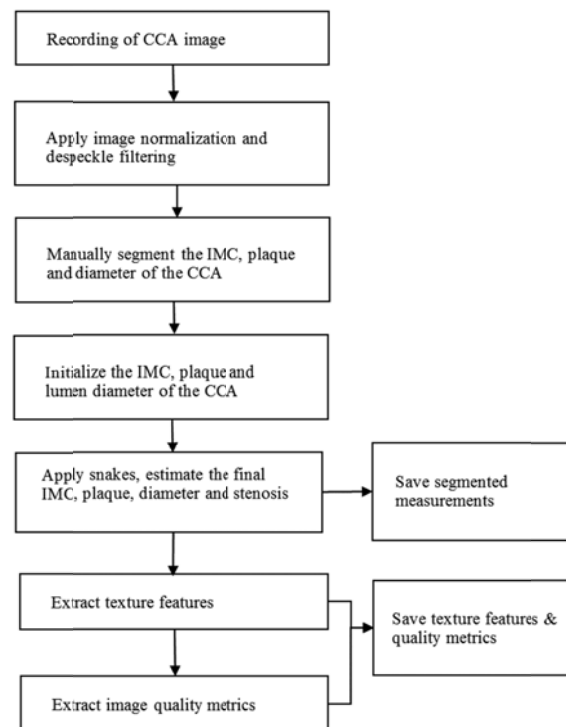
Recording of CCA image

Apply image normalization and despeckle filtering

Manually segment the IMC, plaque and diameter of the CCA

Initialize the IMC, plaque and lumen diameter of the CCA

Apply snakes, estimate the final IMC, plaque, diameter and stenosis

Save segmented measurements

Extract texture features

Save texture features & quality metrics

Extract image quality metrics